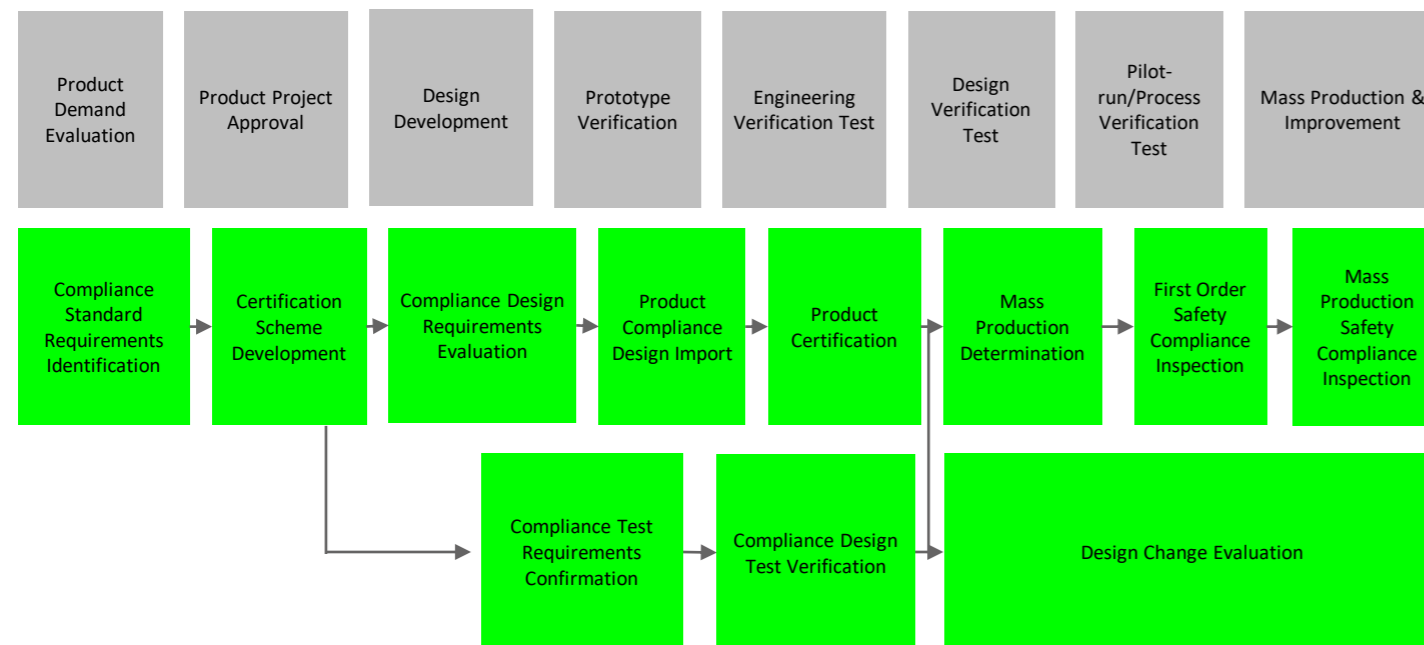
Product Demand Evaluation

Product Project Approval

Design Development

Prototype Verification

Engineering Verification Test

Design Verification Test

Pilot-run/Process Verification Test

Mass Production & Improvement

Compliance Standard Requirements Identification

Certification Scheme Development

Compliance Design Requirements Evaluation

Product Compliance Design Import

Product Certification

Mass Production Determination

First Order Safety Compliance Inspection

Mass Production Safety Compliance Inspection

Compliance Test Requirements Confirmation

Compliance Design Test Verification

Design Change Evaluation